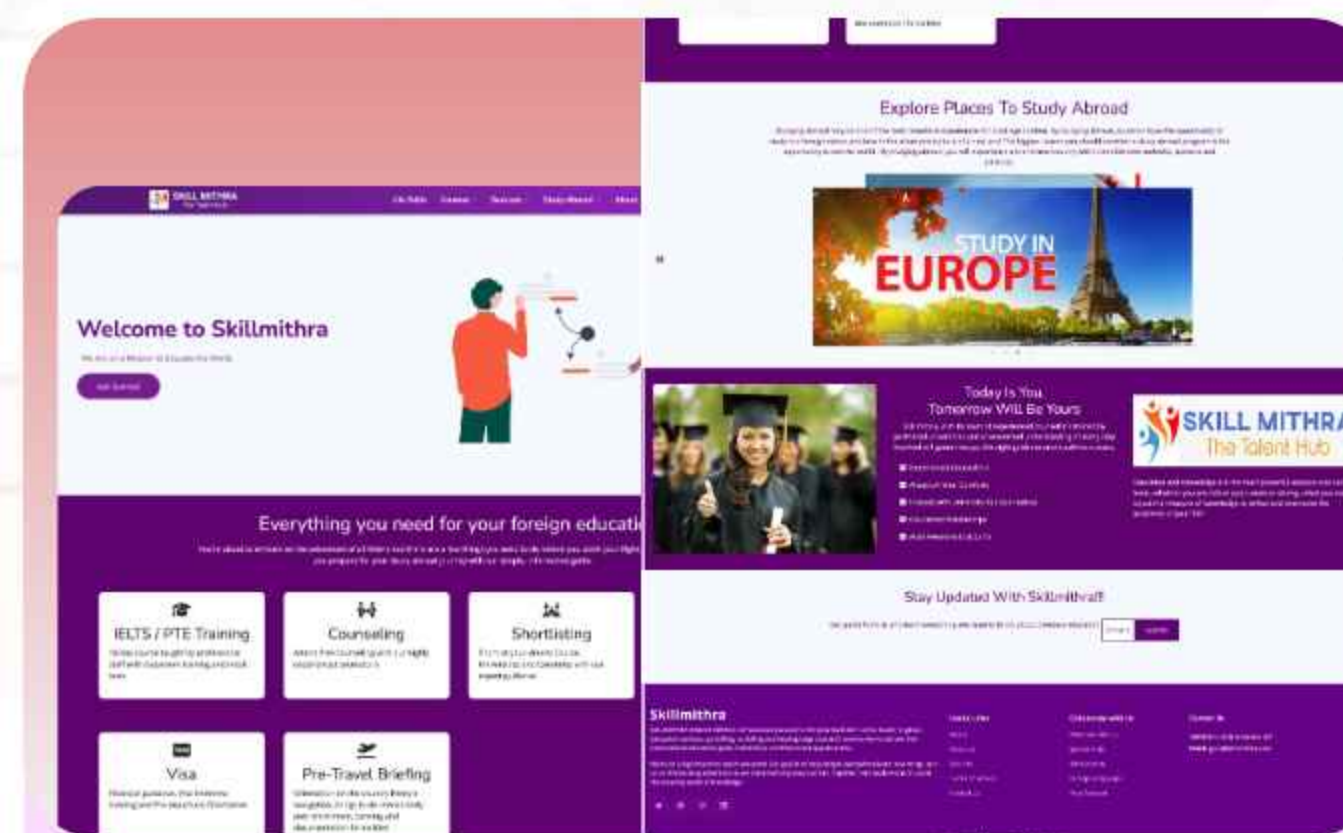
SKILL MITHRA

Welcome to Skillmithra

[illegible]

Everything you need for your foreign educati

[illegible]

IELTS / PTE Training

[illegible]

Counseling

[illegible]

Shortlisting

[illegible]

Visa

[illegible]

Pre-Travel Briefing

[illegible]

Explore Places To Study Abroad

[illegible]

STUDY IN EUROPE

Today Is You, Tomorrow Will Be Yours

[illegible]

SKILL MITHRA
The Talent Hub

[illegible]

Stay Updated With Skillmithra!!

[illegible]

Skillmithra

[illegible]